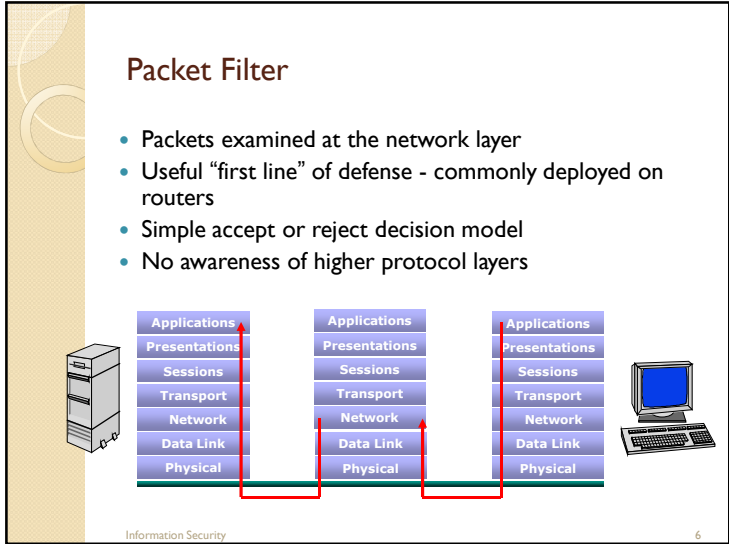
Packet Filter

- Packets examined at the network layer
- Useful "first line" of defense - commonly deployed on routers
- Simple accept or reject decision model
- No awareness of higher protocol layers

Applications
Presentations
Sessions
Transport
Network
Data Link
Physical

Applications
Presentations
Sessions
Transport
Network
Data Link
Physical

Applications
Presentations
Sessions
Transport
Network
Data Link
Physical

Information Security

6